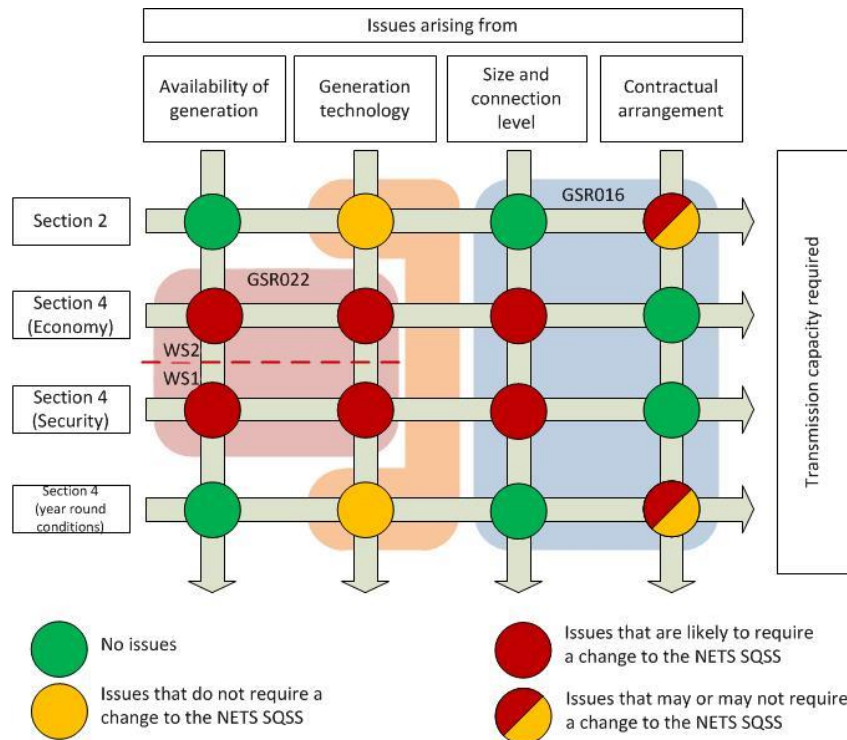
Issues arising from

Availability of generation

Generation technology

Size and connection level

Contractual arrangement

GSR016

GSR022

Section 2

Section 4 (Economy)

WS2

WS1

Section 4 (Security)

Section 4 (year round conditions)

Transmission capacity required

No issues

Issues that do not require a change to the NETS SQSS

Issues that are likely to require a change to the NETS SQSS

Issues that may or may not require a change to the NETS SQSS